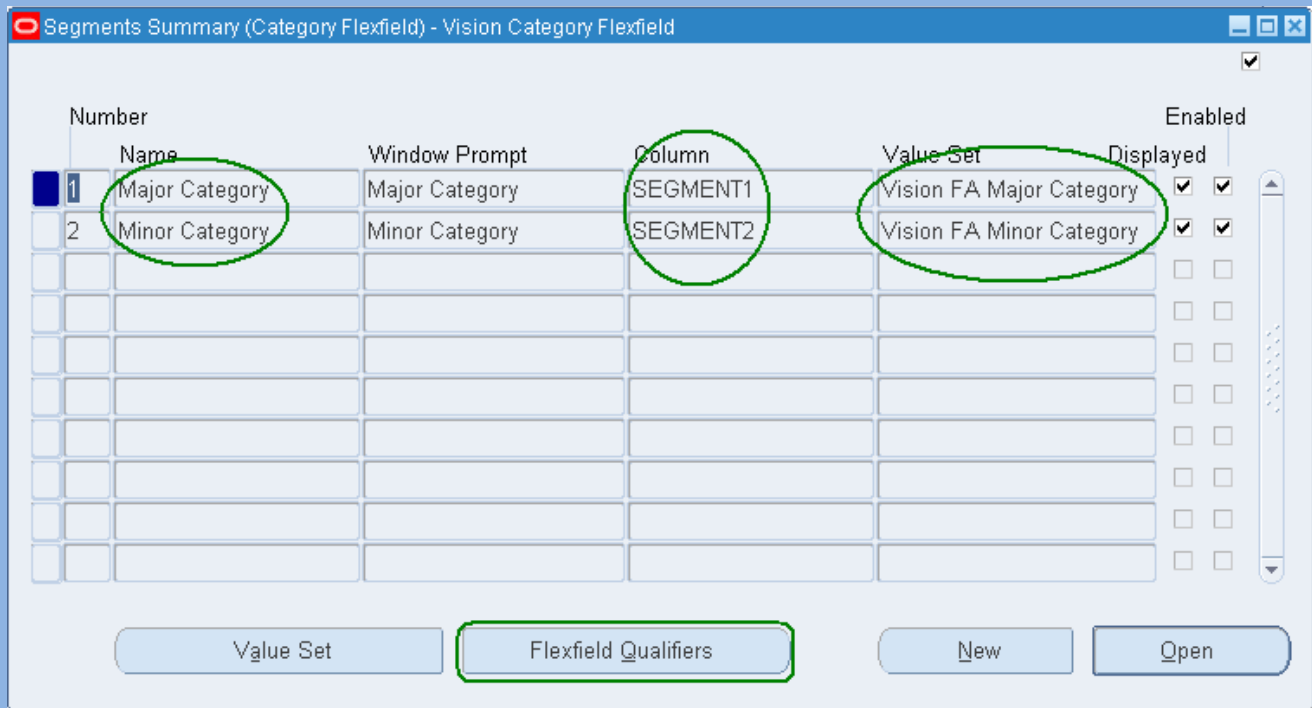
Segments Summary (Category Flexfield) - Vision Category Flexfield

| Number | Name | Window Prompt | Column | Value Set | Displayed | Enabled |
|---|---|---|---|---|---|---|
| 1 | Major Category | Major Category | SEGMENT1 | Vision FA Major Category | ☑ | ☑ |
| 2 | Minor Category | Minor Category | SEGMENT2 | Vision FA Minor Category | ☑ | ☑ |

Value Set

Flexfield Qualifiers

New

Open